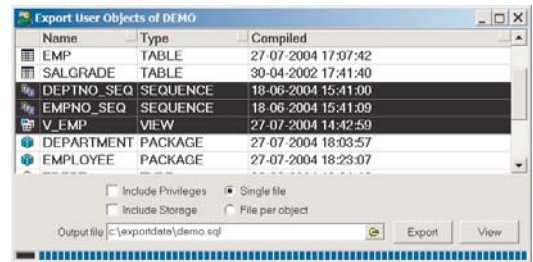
Export User Objects of DEMO

| Name | Type | Compiled |
|---|---|---|
| EMP | TABLE | 27-07-2004 17:07:42 |
| SALGRADE | TABLE | 30-04-2002 17:41:40 |
| DEPTNO_SEQ | SEQUENCE | 18-06-2004 15:41:00 |
| EMPNO_SEQ | SEQUENCE | 18-06-2004 15:41:09 |
| V_EMP | VIEW | 27-07-2004 14:42:59 |
| DEPARTMENT | PACKAGE | 27-07-2004 18:03:57 |
| EMPLOYEE | PACKAGE | 27-07-2004 18:23:07 |

Include Privileges
Single file
Include Storage
File per object
Output file c:\exportdata\demo.sql
Export
View